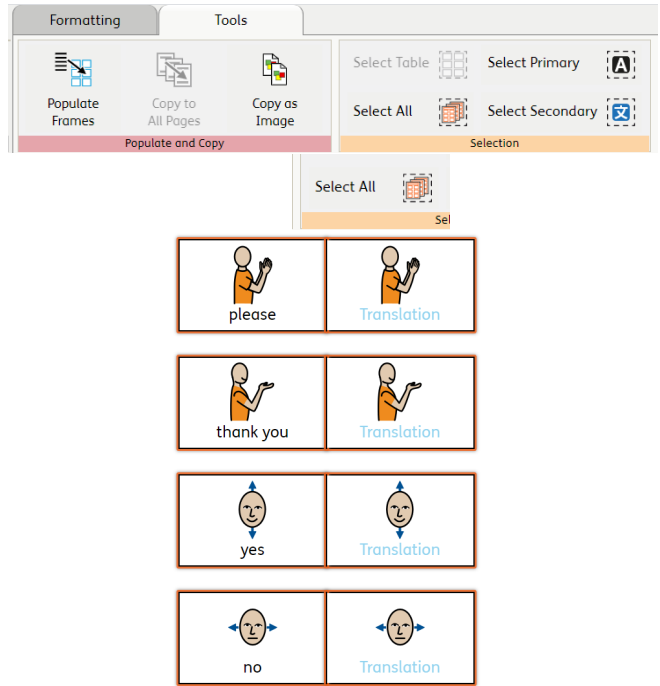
Formatting
Tools

Populate Frames
Copy to All Pages
Copy as Image
Populate and Copy

Select Table
Select Primary
Select All
Select Secondary
Selection

Select All
Sel

please
Translation

thank you
Translation

yes
Translation

no
Translation